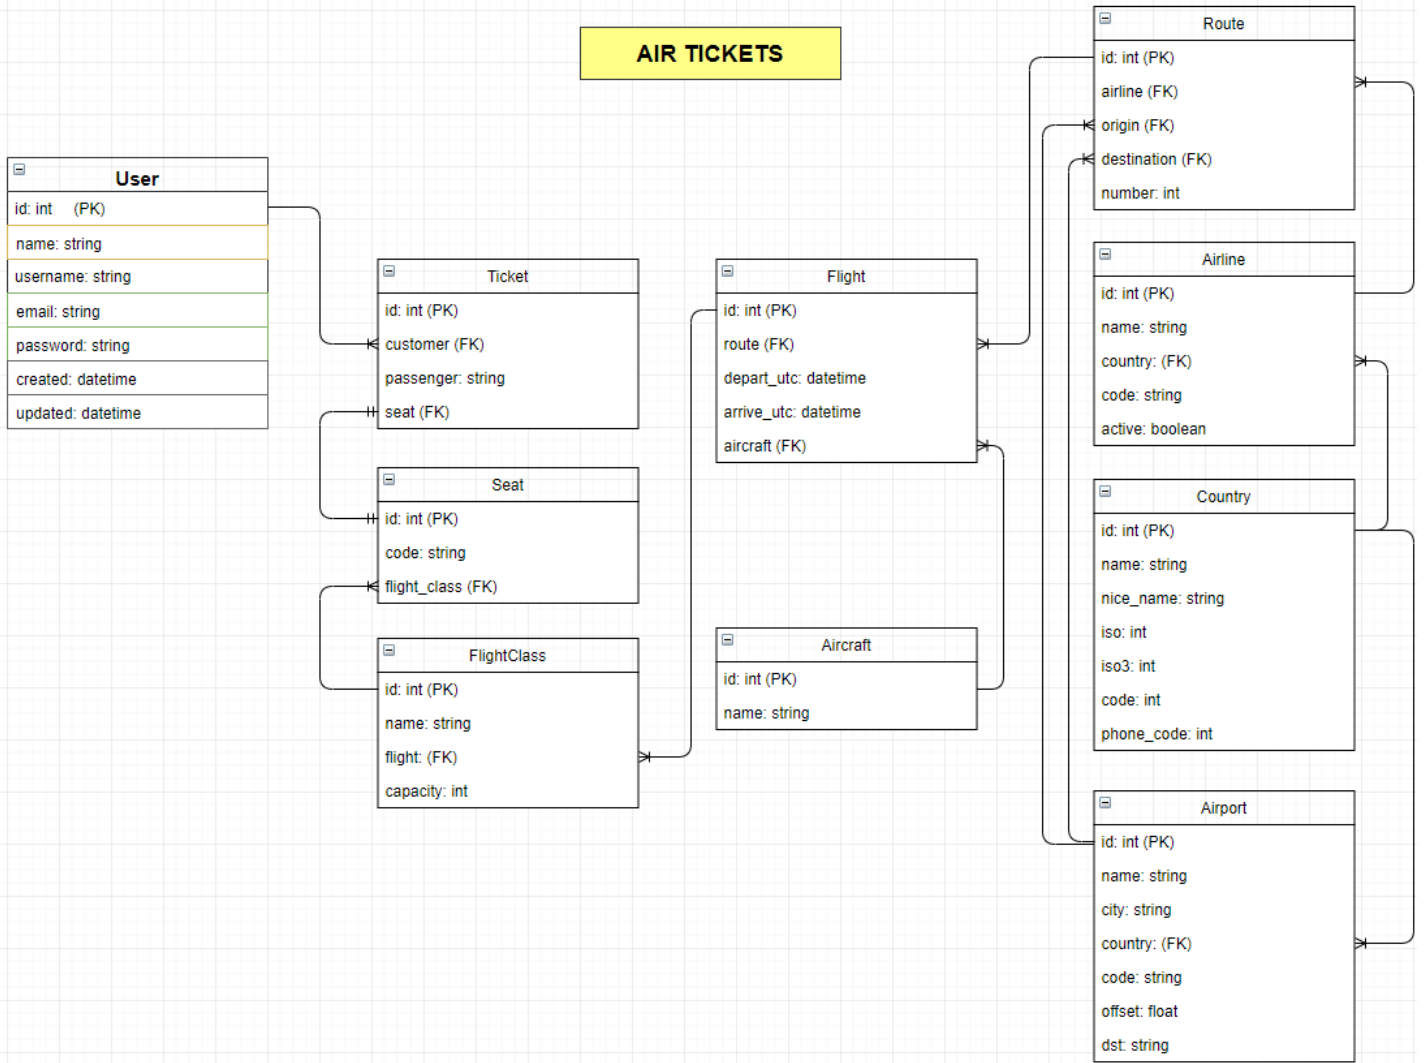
AIR TICKETS

User
id: int (PK)
name: string
username: string
email: string
password: string
created: datetime
updated: datetime

Ticket
id: int (PK)
customer (FK)
passenger: string
seat (FK)

Seat
id: int (PK)
code: string
flight_class (FK)

FlightClass
id: int (PK)
name: string
flight: (FK)
capacity: int

Flight
id: int (PK)
route (FK)
depart_utc: datetime
arrive_utc: datetime
aircraft (FK)

Aircraft
id: int (PK)
name: string

Route
id: int (PK)
airline (FK)
origin (FK)
destination (FK)
number: int

Airline
id: int (PK)
name: string
country: (FK)
code: string
active: boolean

Country
id: int (PK)
name: string
nice_name: string
iso: int
iso3: int
code: int
phone_code: int

Airport
id: int (PK)
name: string
city: string
country: (FK)
code: string
offset: float
dst: string